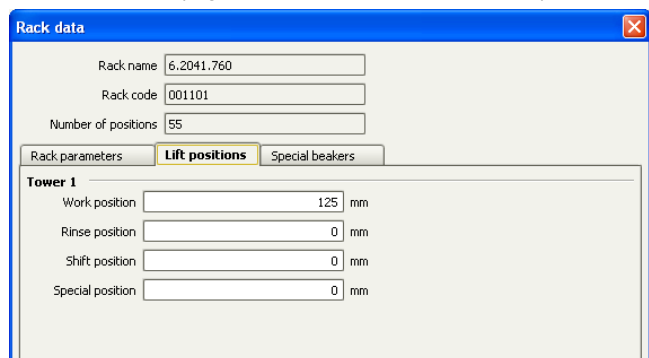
Rack data

Rack name 6.2041.760

Rack code 001101

Number of positions 55

Rack parameters | Lift positions | Special beakers

Tower 1

Work position 125 mm

Rinse position 0 mm

Shift position 0 mm

Special position 0 mm